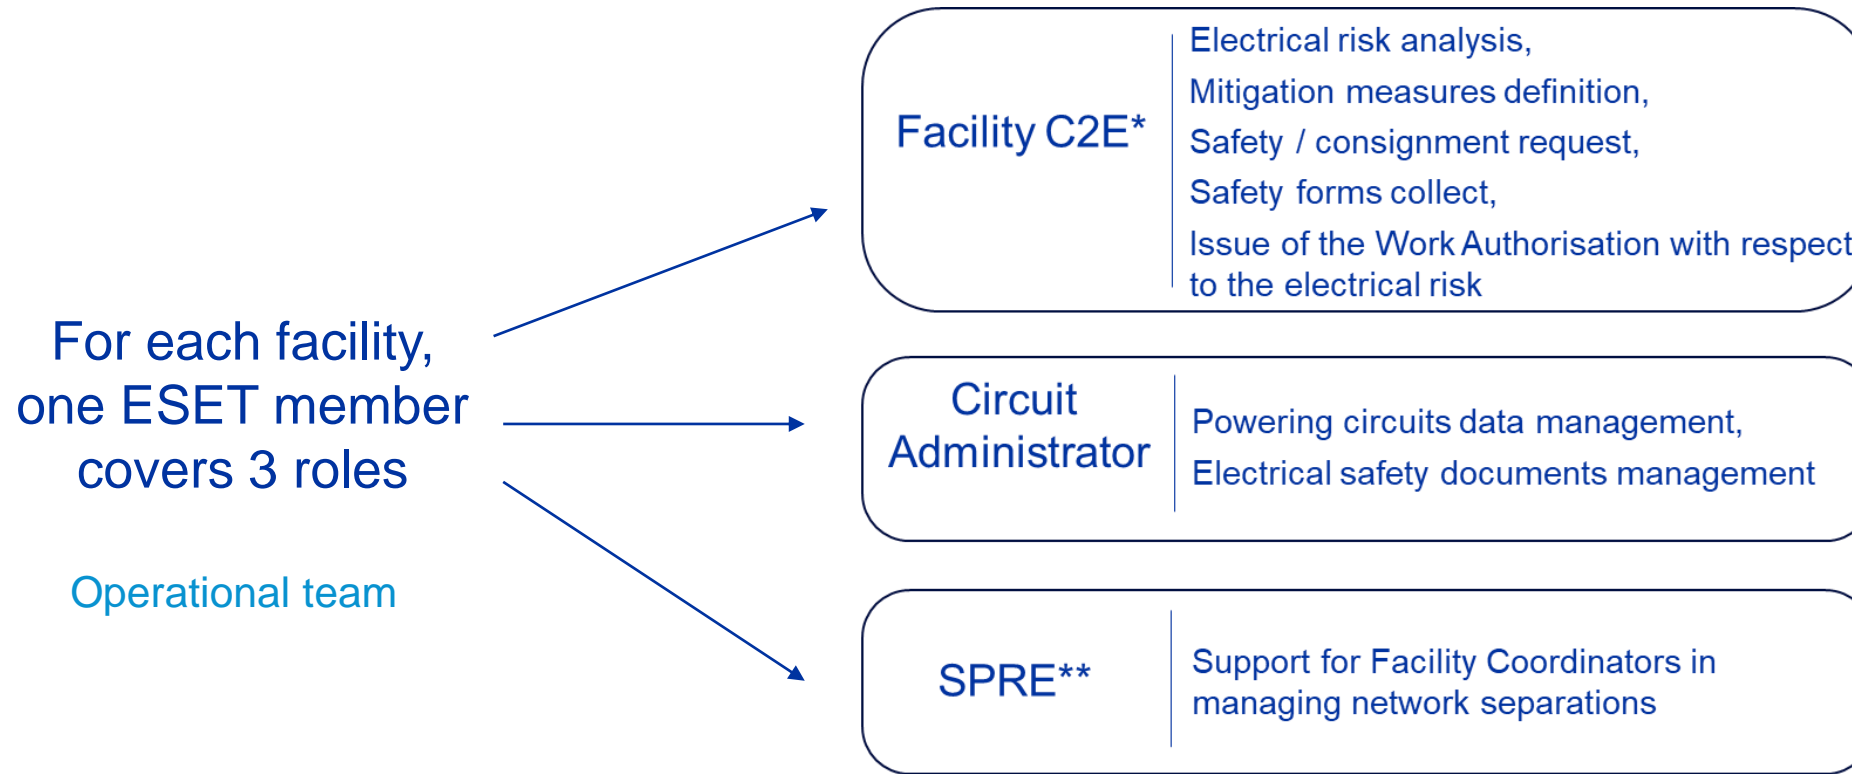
For each facility, one ESET member covers 3 roles

Operational team

Facility C2E*

Electrical risk analysis,
Mitigation measures definition,
Safety / consignment request,
Safety forms collect,
Issue of the Work Authorisation with respect to the electrical risk

Circuit Administrator

Powering circuits data management,
Electrical safety documents management

SPRE**

Support for Facility Coordinators in managing network separations